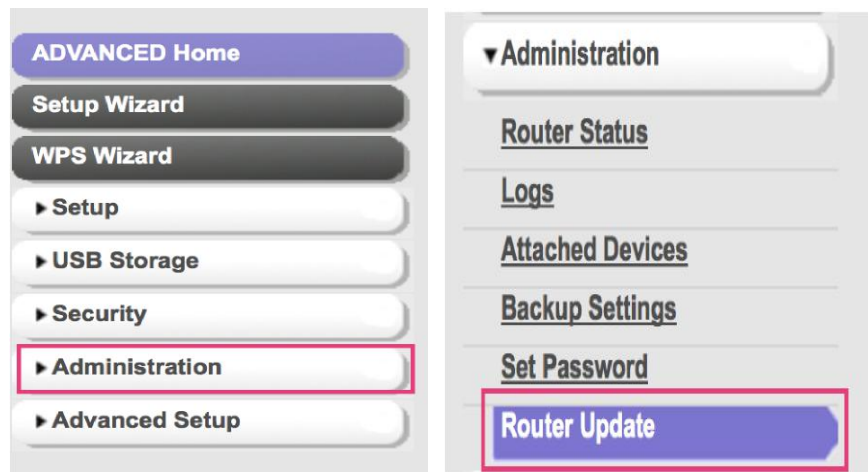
ADVANCED Home

Setup Wizard

WPS Wizard

▸ Setup

▸ USB Storage

▸ Security

▸ Administration

▸ Advanced Setup

▾ Administration

Router Status

Logs

Attached Devices

Backup Settings

Set Password

Router Update